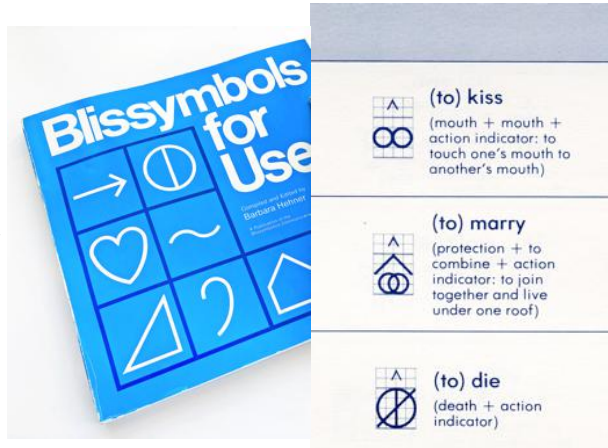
Blissymbols for Use

Compiled and Edited by
Barbara Hehner

A Publication of the
Blissymbolics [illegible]

(to) kiss

(mouth + mouth + action indicator: to touch one's mouth to another's mouth)

(to) marry

(protection + to combine + action indicator: to join together and live under one roof)

(to) die

(death + action indicator)